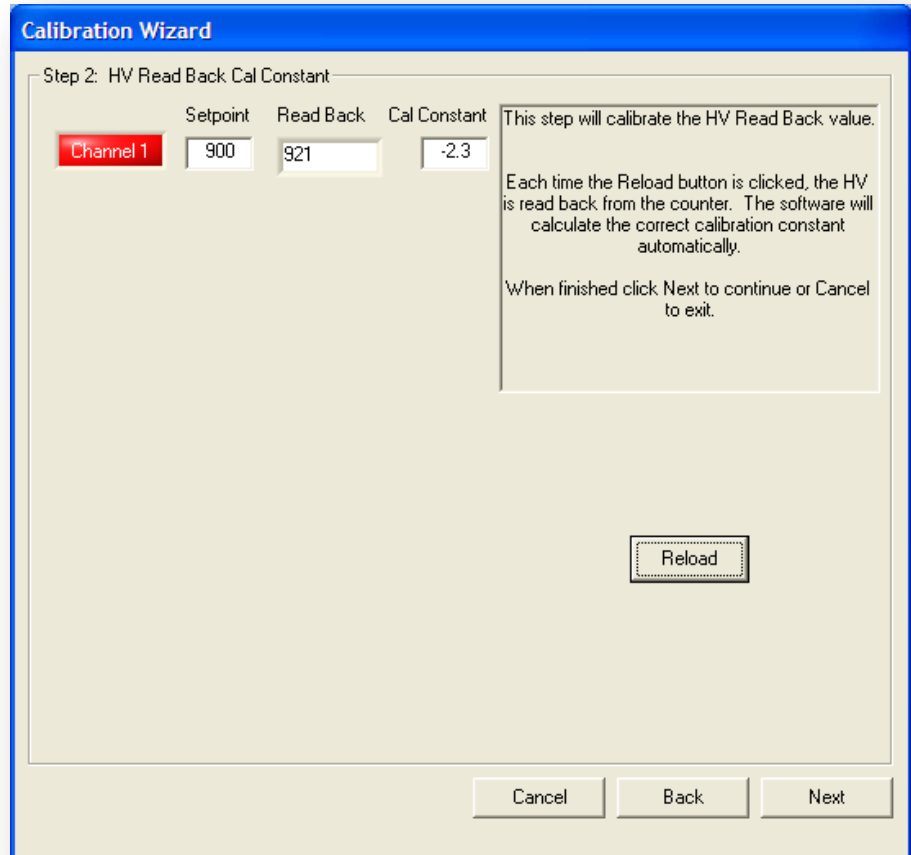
Calibration Wizard

Step 2: HV Read Back Cal Constant

| | Setpoint | Read Back | Cal Constant |
|---|---|---|---|
| Channel 1 | 900 | 921 | -2.3 |

This step will calibrate the HV Read Back value.

Each time the Reload button is clicked, the HV is read back from the counter. The software will calculate the correct calibration constant automatically.

When finished click Next to continue or Cancel to exit.

Reload

Cancel

Back

Next